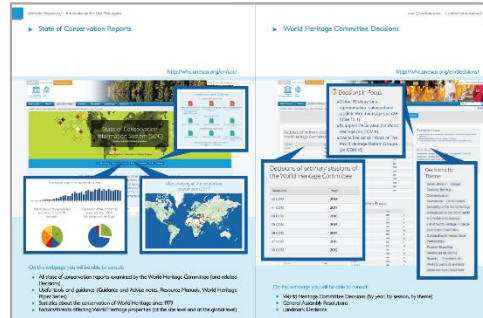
Website Mapping – A Handbook for Site Managers

State of Conservation Reports

http://whc.unesco.org/en/soc/

State of Conservation Information System (SOC)

On this webpage you will be able to consult:

All state of conservation reports examined by the World Heritage Committee (and related Decisions)

Useful tools and guidance (Guidance and Advice notes, Resource Manuals, World Heritage Paper Series)

Statistics about the conservation of World Heritage since 1979

Factors/threats affecting World Heritage properties (at the site level and at the global level)

Site Conservation – Committee Decisions

World Heritage Committee Decisions

http://whc.unesco.org/en/decisions/

Decisions of ordinary sessions of the World Heritage Committee

Decisions by Theme

On this webpage you will be able to consult:

World Heritage Committee Decisions (by year, by session, by theme)

General Assembly Resolutions

Landmark Decisions